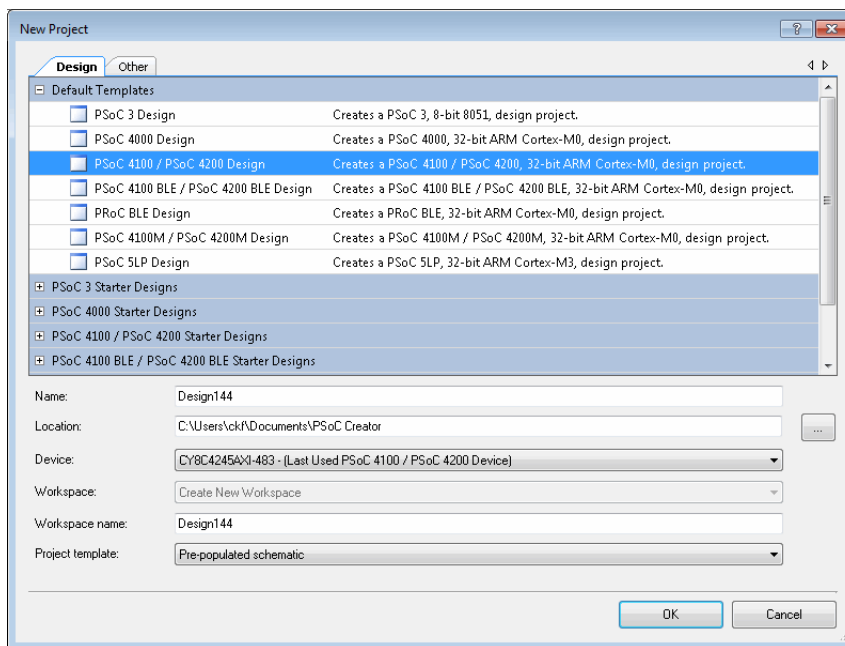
New Project

?

Design Other

Default Templates

| | |
|---|---|
| PSoC 3 Design | Creates a PSoC 3, 8-bit 8051, design project. |
| PSoC 4000 Design | Creates a PSoC 4000, 32-bit ARM Cortex-M0, design project. |
| PSoC 4100 / PSoC 4200 Design | Creates a PSoC 4100 / PSoC 4200, 32-bit ARM Cortex-M0, design project. |
| PSoC 4100 BLE / PSoC 4200 BLE Design | Creates a PSoC 4100 BLE / PSoC 4200 BLE, 32-bit ARM Cortex-M0, design project. |
| PRoC BLE Design | Creates a PRoC BLE, 32-bit ARM Cortex-M0, design project. |
| PSoC 4100M / PSoC 4200M Design | Creates a PSoC 4100M / PSoC 4200M, 32-bit ARM Cortex-M0, design project. |
| PSoC 5LP Design | Creates a PSoC 5LP, 32-bit ARM Cortex-M3, design project. |

PSoC 3 Starter Designs

PSoC 4000 Starter Designs

PSoC 4100 / PSoC 4200 Starter Designs

PSoC 4100 BLE / PSoC 4200 BLE Starter Designs

Name: Design144

Location: C:\Users\ckf\Documents\PSoC Creator ...

Device: CY8C4245AXI-483 - (Last Used PSoC 4100 / PSoC 4200 Device)

Workspace: Create New Workspace

Workspace name: Design144

Project template: Pre-populated schematic

OK Cancel